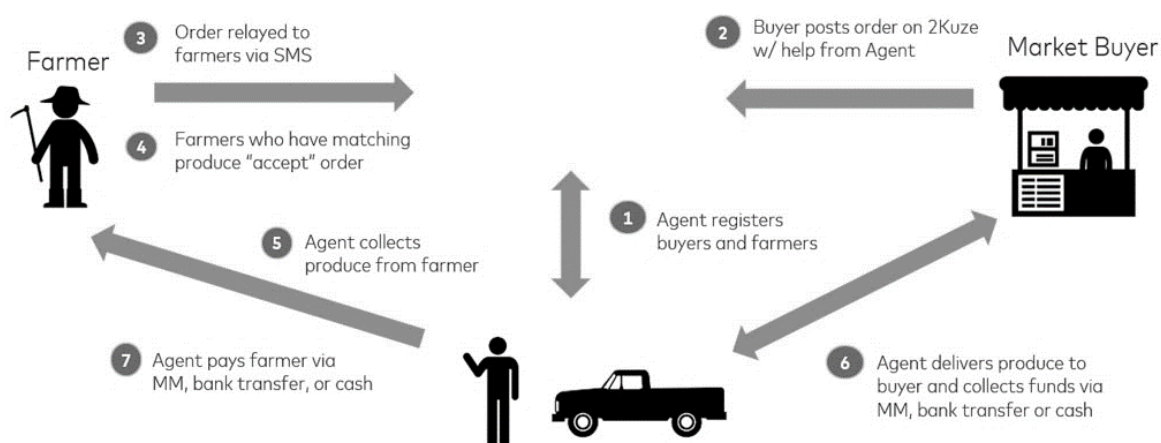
Farmer

3 Order relayed to farmers via SMS

4 Farmers who have matching produce "accept" order

2 Buyer posts order on 2Kuze w/ help from Agent

Market Buyer

1 Agent registers buyers and farmers

5 Agent collects produce from farmer

7 Agent pays farmer via MM, bank transfer, or cash

6 Agent delivers produce to buyer and collects funds via MM, bank transfer or cash